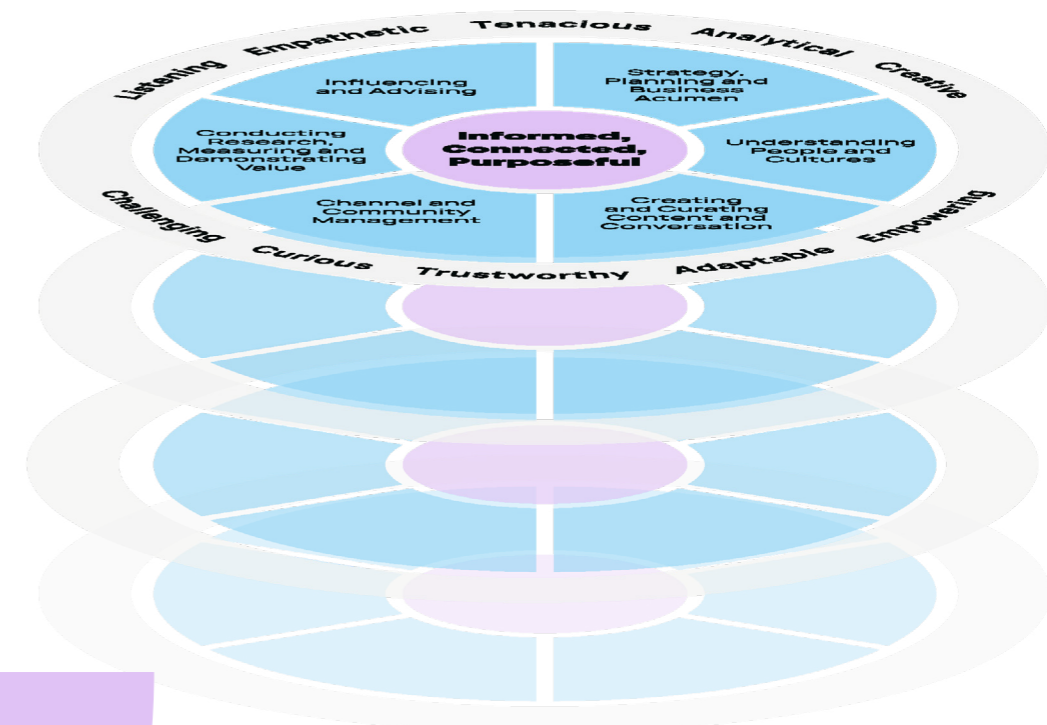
Listening Empathetic Tenacious Analytical Creative

Influencing and Advising

Strategy, Planning and Business Acumen

Conducting Research, Measuring and Demonstrating Value

Informed, Connected, Purposeful

Understanding People and Cultures

Channel and Community Management

Creating and Curating Content and Conversation

Challenging Curious Trustworthy Adaptable Empowering